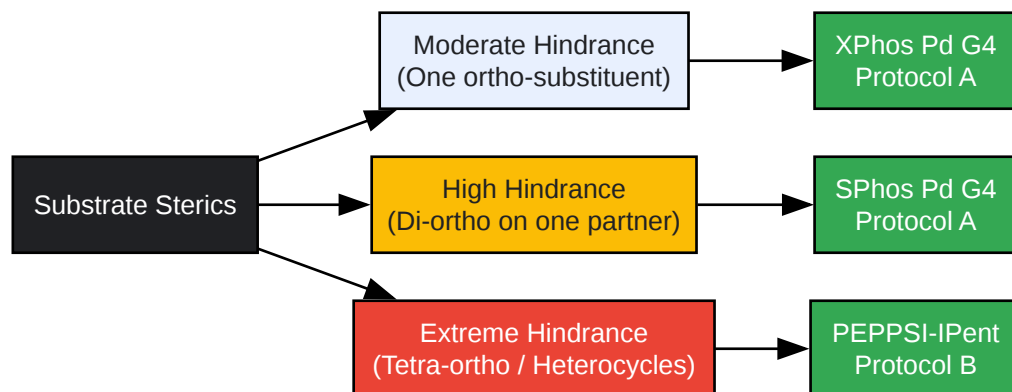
Substrate Sterics

Moderate Hindrance
(One ortho-substituent)

XPhos Pd G4
Protocol A

High Hindrance
(Di-ortho on one partner)

SPhos Pd G4
Protocol A

Extreme Hindrance
(Tetra-ortho / Heterocycles)

PEPPSI-IPent
Protocol B